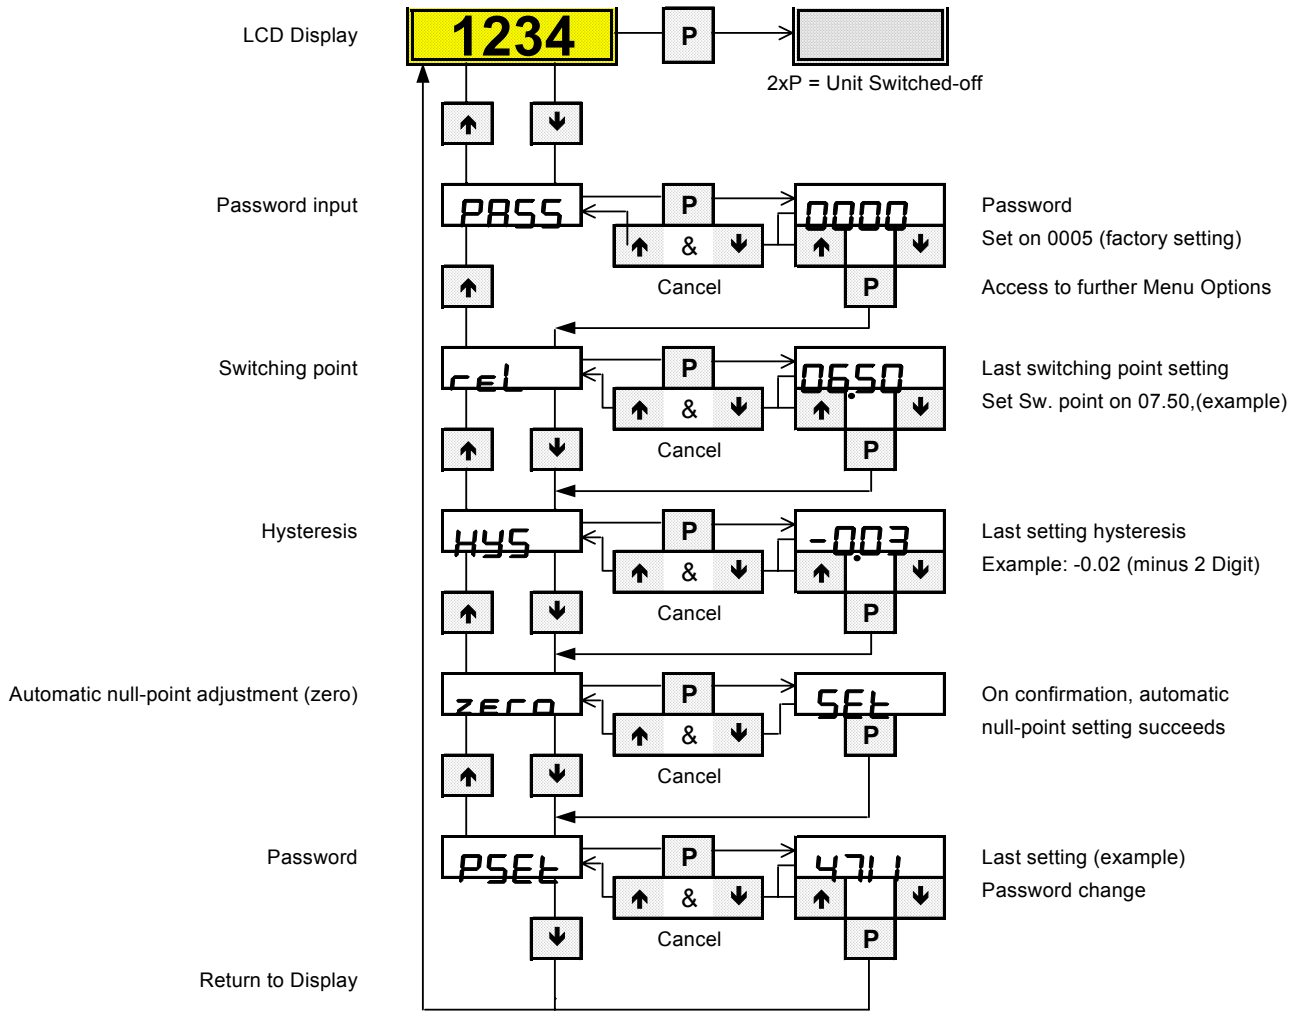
LCD Display
1234
P
2xP = Unit Switched-off

Password input
PASS
P
& 
Cancel
0000
P
Password
Set on 0005 (factory setting)
Access to further Menu Options

Switching point
rEL
P
&
Cancel
06.50
P
Last switching point setting
Set Sw. point on 07.50,(example)

Hysteresis
HYS
P
&
Cancel
-0.03
P
Last setting hysteresis
Example: -0.02 (minus 2 Digit)

Automatic null-point adjustment (zero)
zErO
P
&
Cancel
SEt
P
On confirmation, automatic null-point setting succeeds

Password
PSEt
P
&
Cancel
4711
P
Last setting (example)
Password change

Return to Display